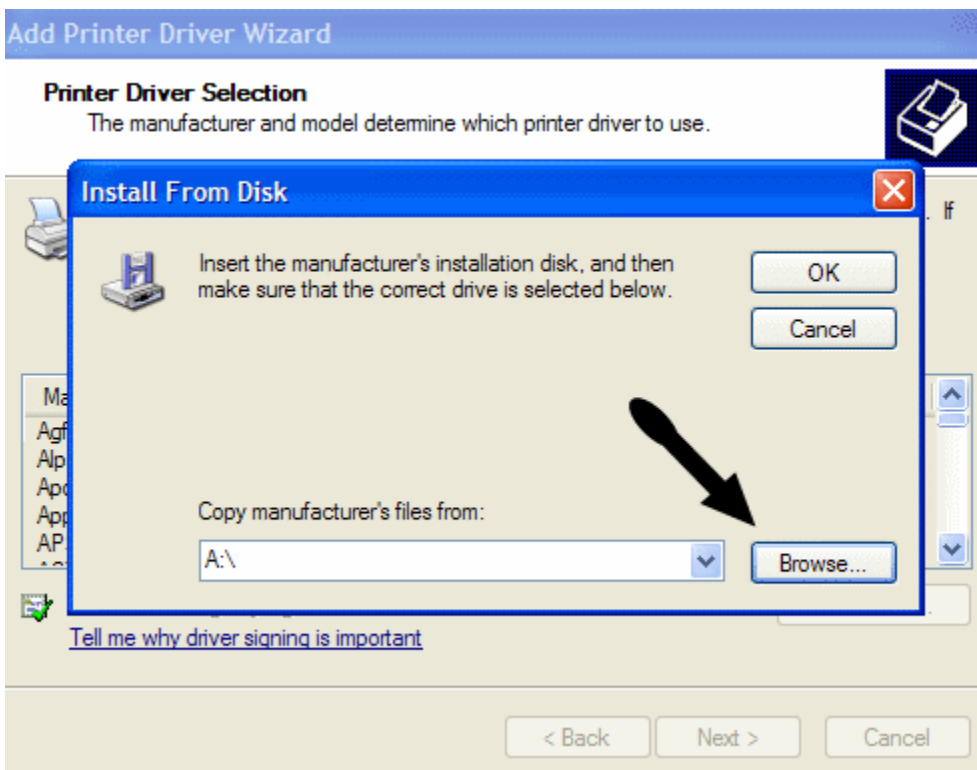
Add Printer Driver Wizard

Printer Driver Selection
The manufacturer and model determine which printer driver to use.

If

Ma
Agf
Alp
Apo
App
AP

Tell me why driver signing is important

< Back Next > Cancel

Install From Disk

Insert the manufacturer's installation disk, and then make sure that the correct drive is selected below.

OK

Cancel

Copy manufacturer's files from:

A:\

Browse...